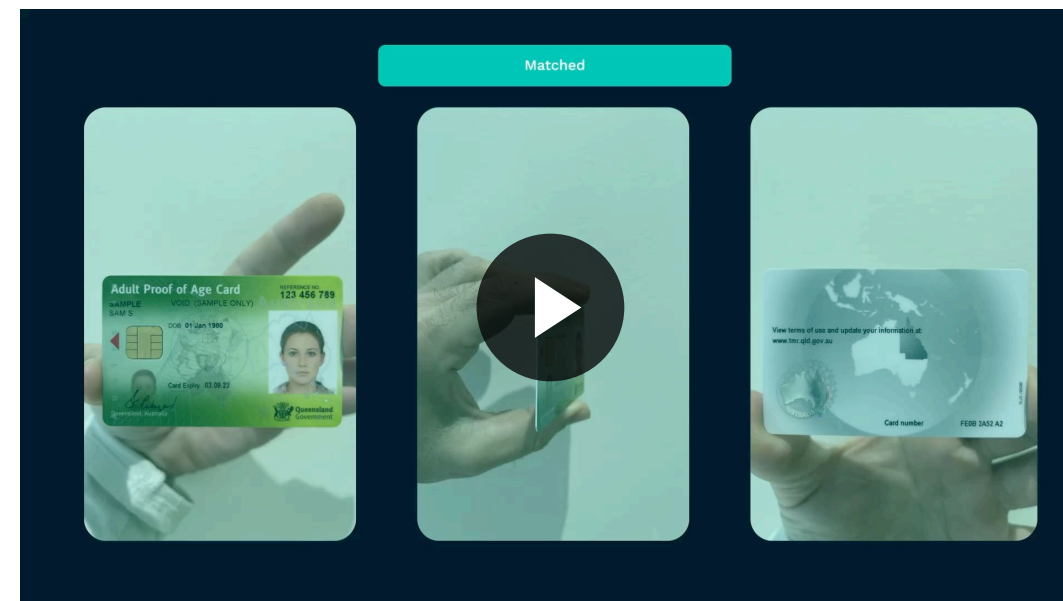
Matched

Adult Proof of Age Card
REFERENCE NO.
123 456 789
SAMPLE
SAM S
VOID (SAMPLE ONLY)
DOB 01 Jan 1900
Card Expiry 03.09.22
Queensland, Australia
Queensland Government

View terms of use and update your information at www.tmr.qld.gov.au
Card number FE0B 2A52 A2